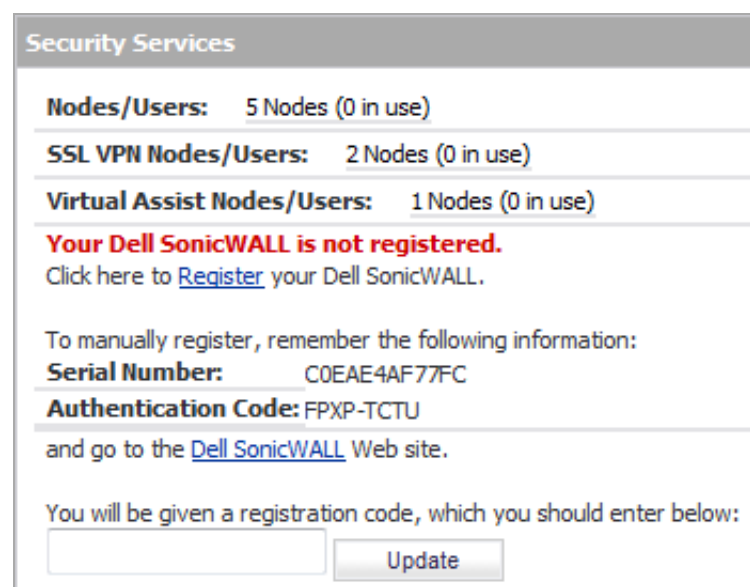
Security Services

Nodes/Users: 5 Nodes (0 in use)

SSL VPN Nodes/Users: 2 Nodes (0 in use)

Virtual Assist Nodes/Users: 1 Nodes (0 in use)

Your Dell SonicWALL is not registered.
Click here to Register your Dell SonicWALL.

To manually register, remember the following information:
Serial Number: C0EAE4AF77FC
Authentication Code: FPXP-TCTU
and go to the Dell SonicWALL Web site.

You will be given a registration code, which you should enter below:

Update